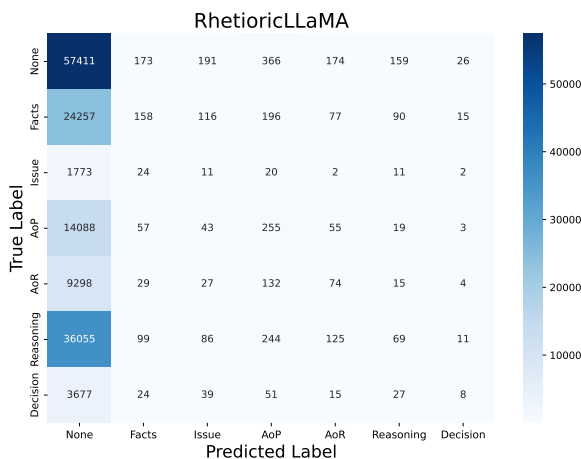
RhetioricLLaMA

True Label

| | None | Facts | Issue | AoP | AoR | Reasoning | Decision |
|---|---|---|---|---|---|---|---|
| None | 57411 | 173 | 191 | 366 | 174 | 159 | 26 |
| Facts | 24257 | 158 | 116 | 196 | 77 | 90 | 15 |
| Issue | 1773 | 24 | 11 | 20 | 2 | 11 | 2 |
| AoP | 14088 | 57 | 43 | 255 | 55 | 19 | 3 |
| AoR | 9298 | 29 | 27 | 132 | 74 | 15 | 4 |
| Reasoning | 36055 | 99 | 86 | 244 | 125 | 69 | 11 |
| Decision | 3677 | 24 | 39 | 51 | 15 | 27 | 8 |

Predicted Label

50000
40000
30000
20000
10000